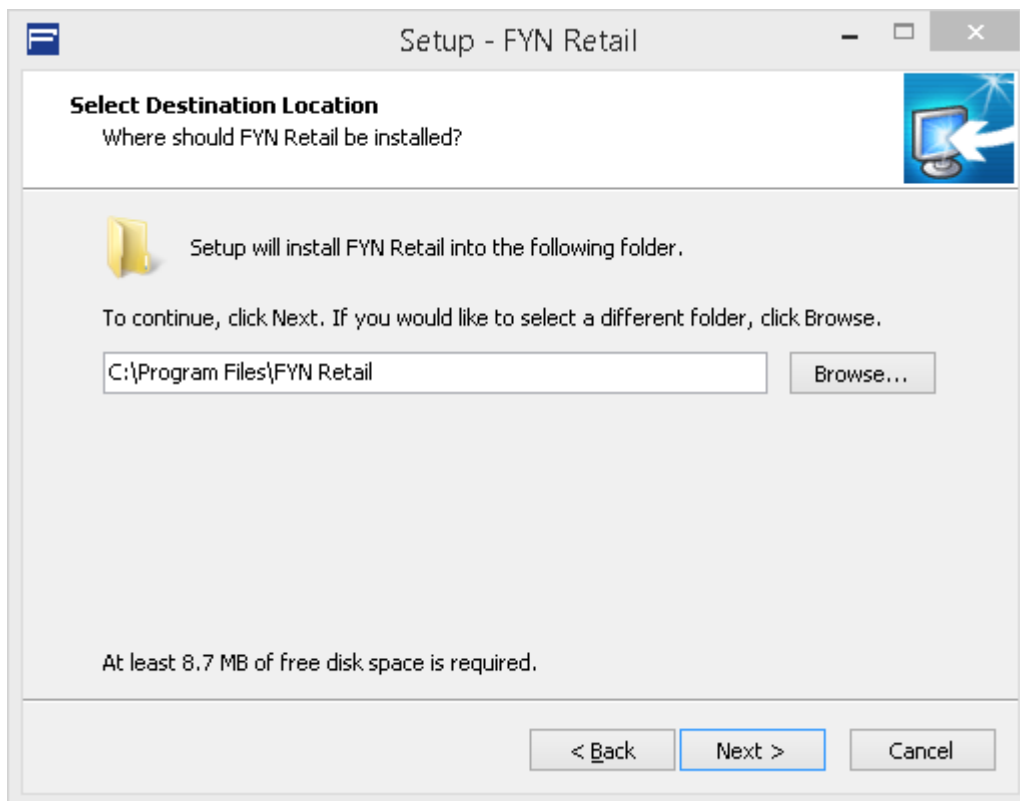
Setup - FYN Retail

Select Destination Location
Where should FYN Retail be installed?

Setup will install FYN Retail into the following folder.

To continue, click Next. If you would like to select a different folder, click Browse.

C:\Program Files\FYN Retail

Browse...

At least 8.7 MB of free disk space is required.

< Back

Next >

Cancel